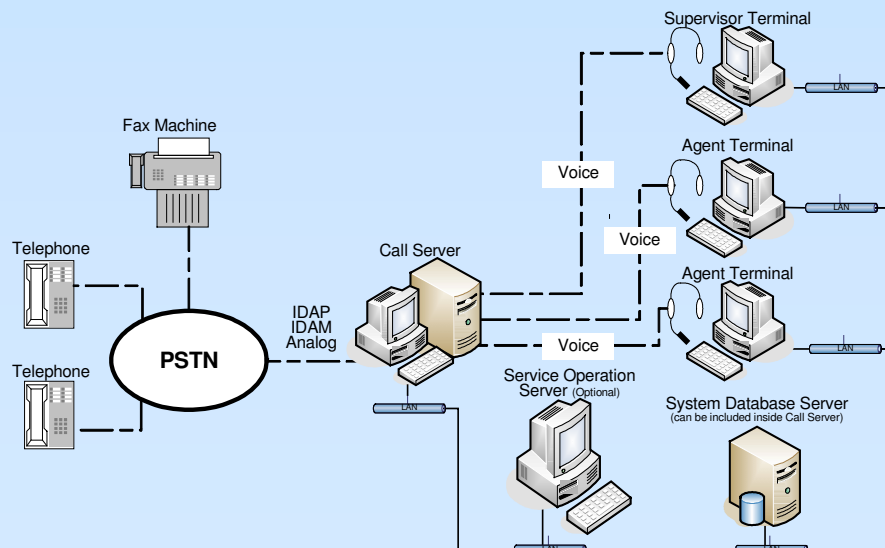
Supervisor Terminal

LAN

Fax Machine

Voice

Agent Terminal

LAN

Voice

Telephone

Call Server

Agent Terminal

IDAP
IDAM
Analog

PSTN

Voice

LAN

Telephone

Service Operation Server (Optional)

LAN

System Database Server
(can be included inside Call Server)